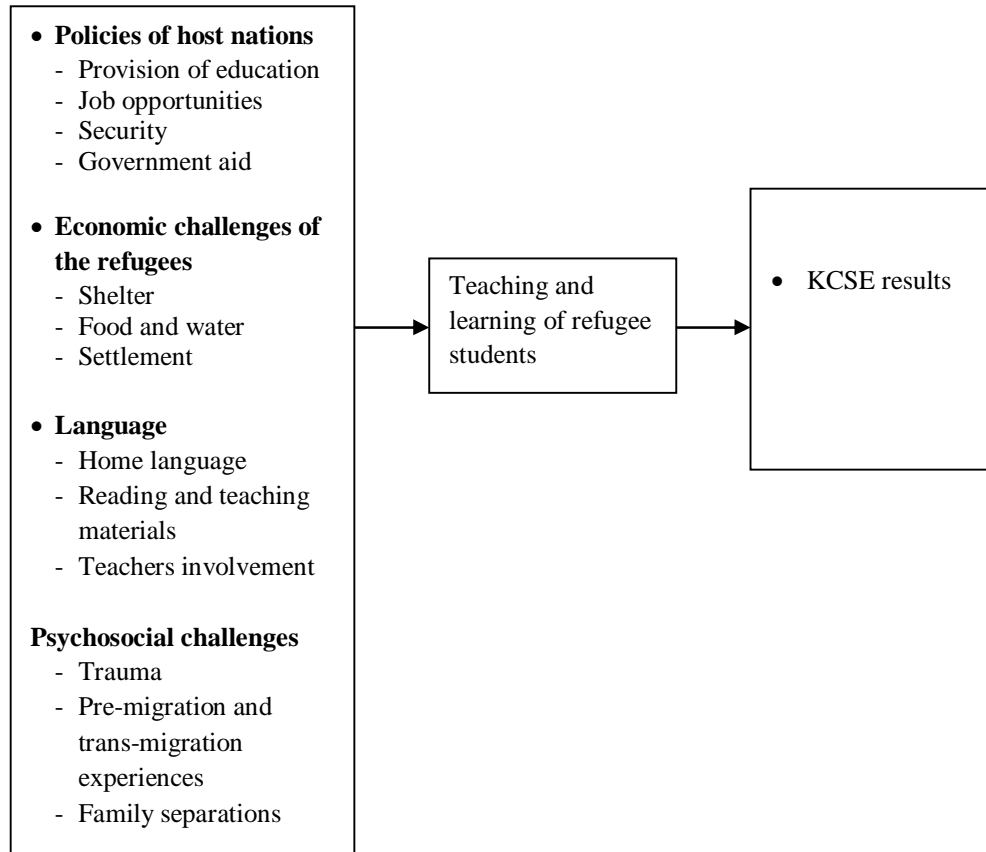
• **Policies of host nations**
- Provision of education
- Job opportunities
- Security
- Government aid

• **Economic challenges of the refugees**
- Shelter
- Food and water
- Settlement

• **Language**
- Home language
- Reading and teaching materials
- Teachers involvement

**Psychosocial challenges**
- Trauma
- Pre-migration and trans-migration experiences
- Family separations

Teaching and learning of refugee students

• KCSE results